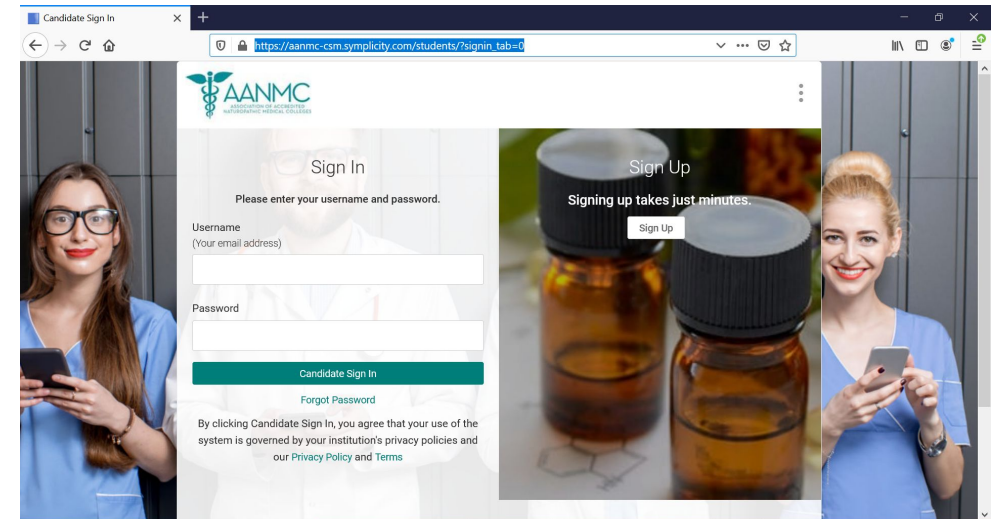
Candidate Sign In

https://aanmc-csm.symplicity.com/students/?signin_tab=0

AANMC
ASSOCIATION OF ACCREDITED NATUROPATHIC MEDICAL COLLEGES

Sign In

Please enter your username and password.

Username
(Your email address)

Password

Candidate Sign In

Forgot Password

By clicking Candidate Sign In, you agree that your use of the system is governed by your institution's privacy policies and our Privacy Policy and Terms

Sign Up

Signing up takes just minutes.

Sign Up